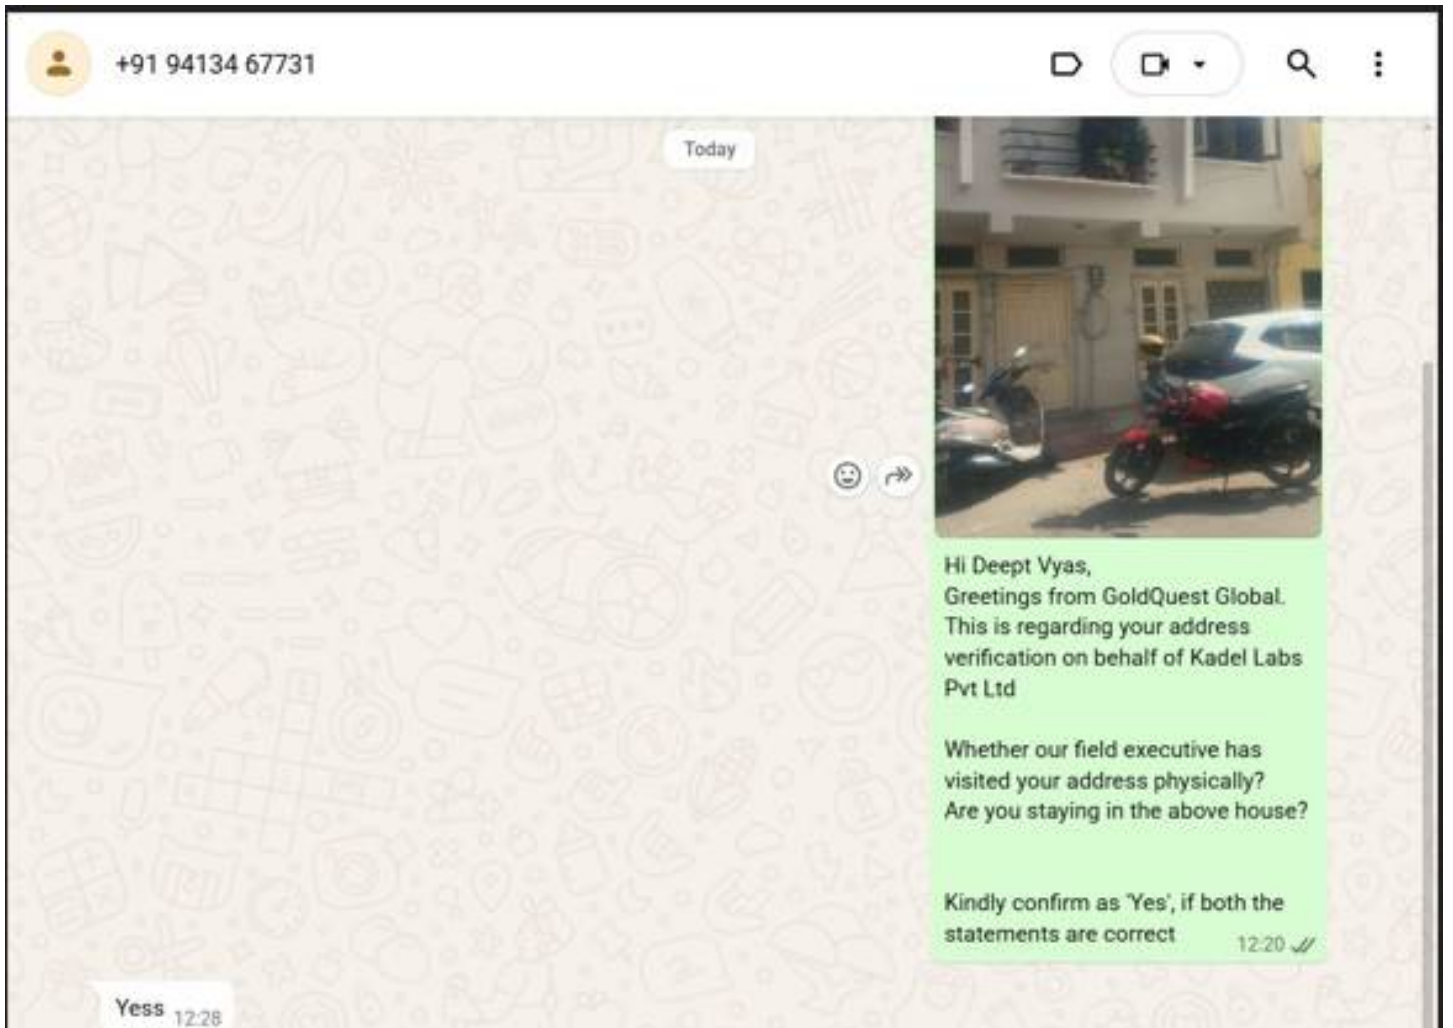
+91 94134 67731

Today

Hi Deept Vyas,
Greetings from GoldQuest Global.
This is regarding your address verification on behalf of Kadel Labs Pvt Ltd

Whether our field executive has visited your address physically?
Are you staying in the above house?

Kindly confirm as 'Yes', if both the statements are correct 12:20

Yess 12:28